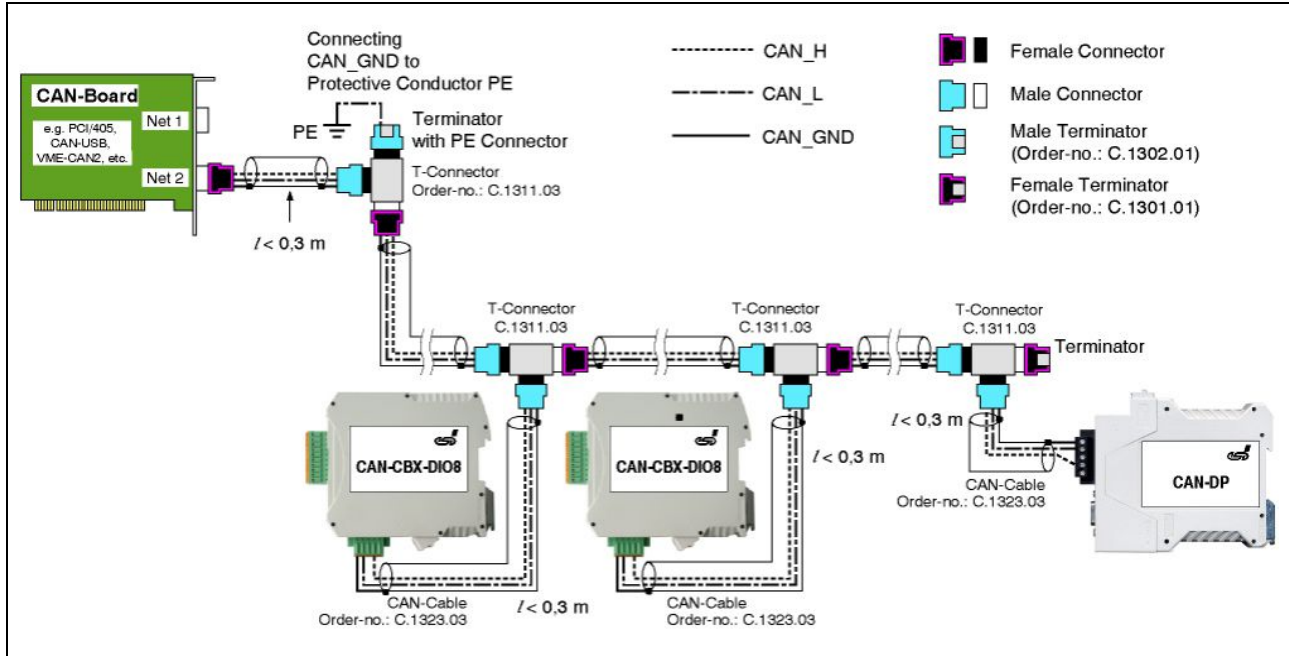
CAN-Board

e.g. PCI/405, CAN-USB, VME-CAN2, etc.

Net 1

Net 2

Connecting CAN_GND to Protective Conductor PE

PE

Terminator with PE Connector

T-Connector Order-no.: C.1311.03

$l$ < 0,3 m

CAN_H

CAN_L

CAN_GND

Female Connector

Male Connector

Male Terminator (Order-no.: C.1302.01)

Female Terminator (Order-no.: C.1301.01)

T-Connector C.1311.03

T-Connector C.1311.03

T-Connector C.1311.03

Terminator

CAN-CBX-DIO8

CAN-CBX-DIO8

$l$ < 0,3 m

$l$ < 0,3 m

CAN-Cable Order-no.: C.1323.03

CAN-DP

CAN-Cable Order-no.: C.1323.03

$l$ < 0,3 m

CAN-Cable Order-no.: C.1323.03